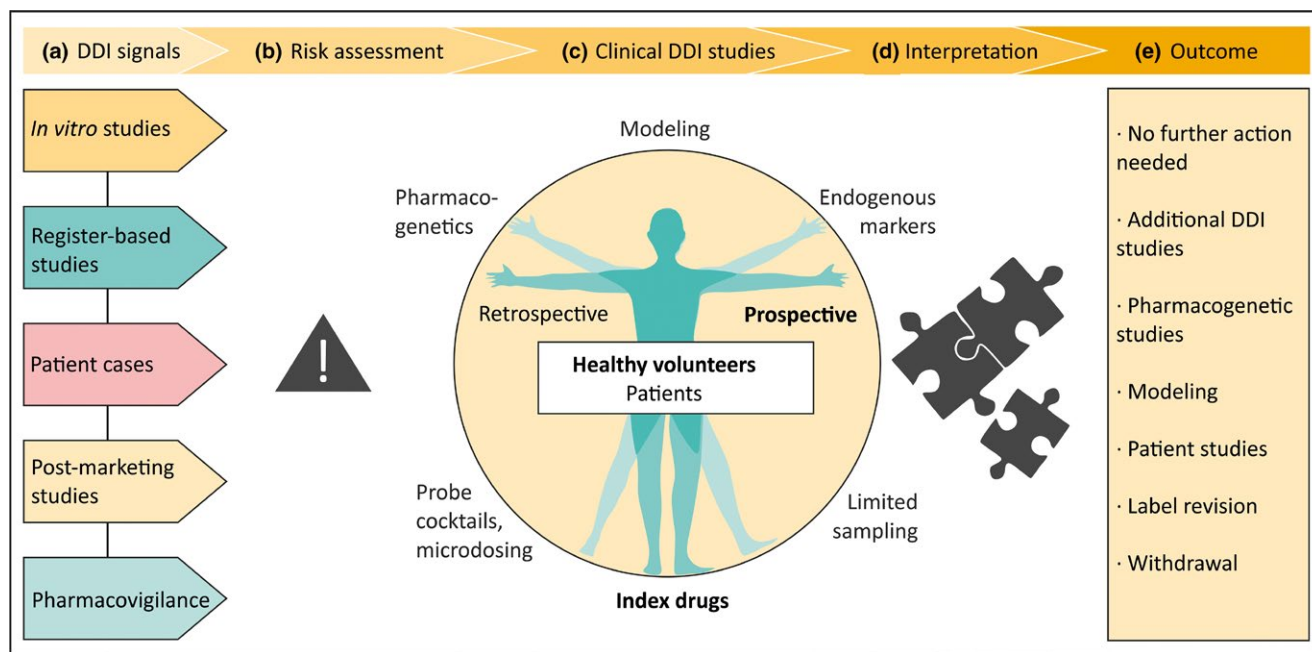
(a) DDI signals
(b) Risk assessment
(c) Clinical DDI studies
(d) Interpretation
(e) Outcome

In vitro studies

Register-based studies

Patient cases

Post-marketing studies

Pharmacovigilance

!

Modeling

Pharmacogenetics

Endogenous markers

Retrospective

Prospective

Healthy volunteers
Patients

Probe cocktails, microdosing

Limited sampling

Index drugs

· No further action needed

· Additional DDI studies

· Pharmacogenetic studies

· Modeling

· Patient studies

· Label revision

· Withdrawal